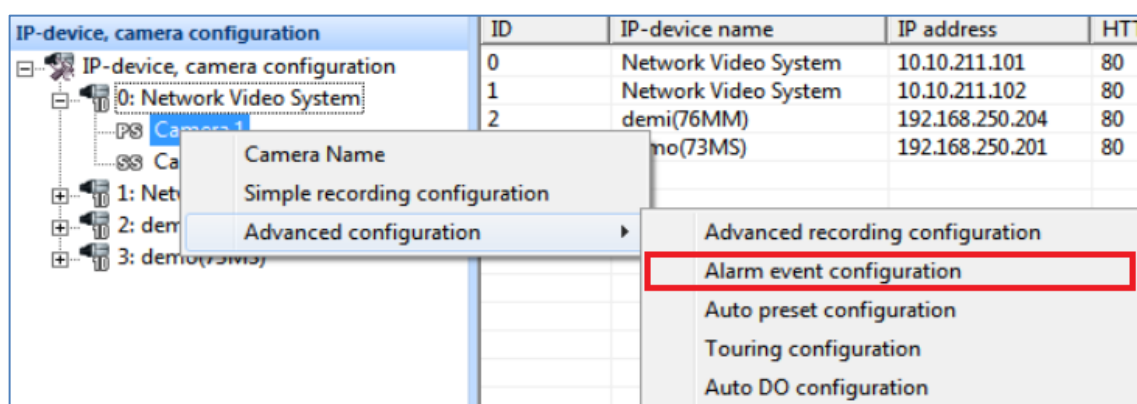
IP-device, camera configuration

IP-device, camera configuration
0: Network Video System
PS Camera 1
SS Ca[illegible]
1: Netw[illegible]
2: dem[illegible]
3: demo(73MS)

| ID | IP-device name | IP address | HT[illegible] |
|---|---|---|---|
| 0 | Network Video System | 10.10.211.101 | 80 |
| 1 | Network Video System | 10.10.211.102 | 80 |
| 2 | demi(76MM) | 192.168.250.204 | 80 |
| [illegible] | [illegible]mo(73MS) | 192.168.250.201 | 80 |

Camera Name
Simple recording configuration
Advanced configuration

Advanced recording configuration
Alarm event configuration
Auto preset configuration
Touring configuration
Auto DO configuration